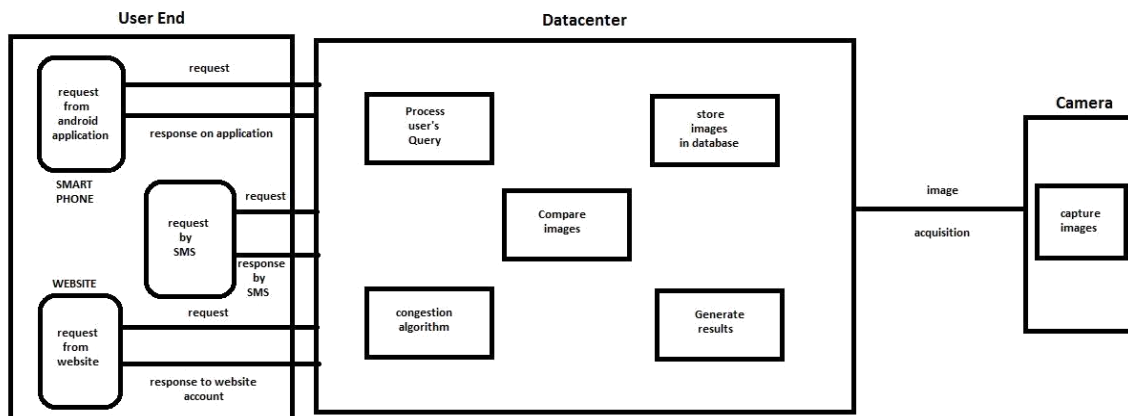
User End

Datacenter

Camera

request from android application

request

response on application

SMART PHONE

request by SMS

request

response by SMS

WEBSITE

request from website

request

response to website account

Process user's Query

store images in database

Compare images

congestion algorithm

Generate results

image

acquisition

capture images